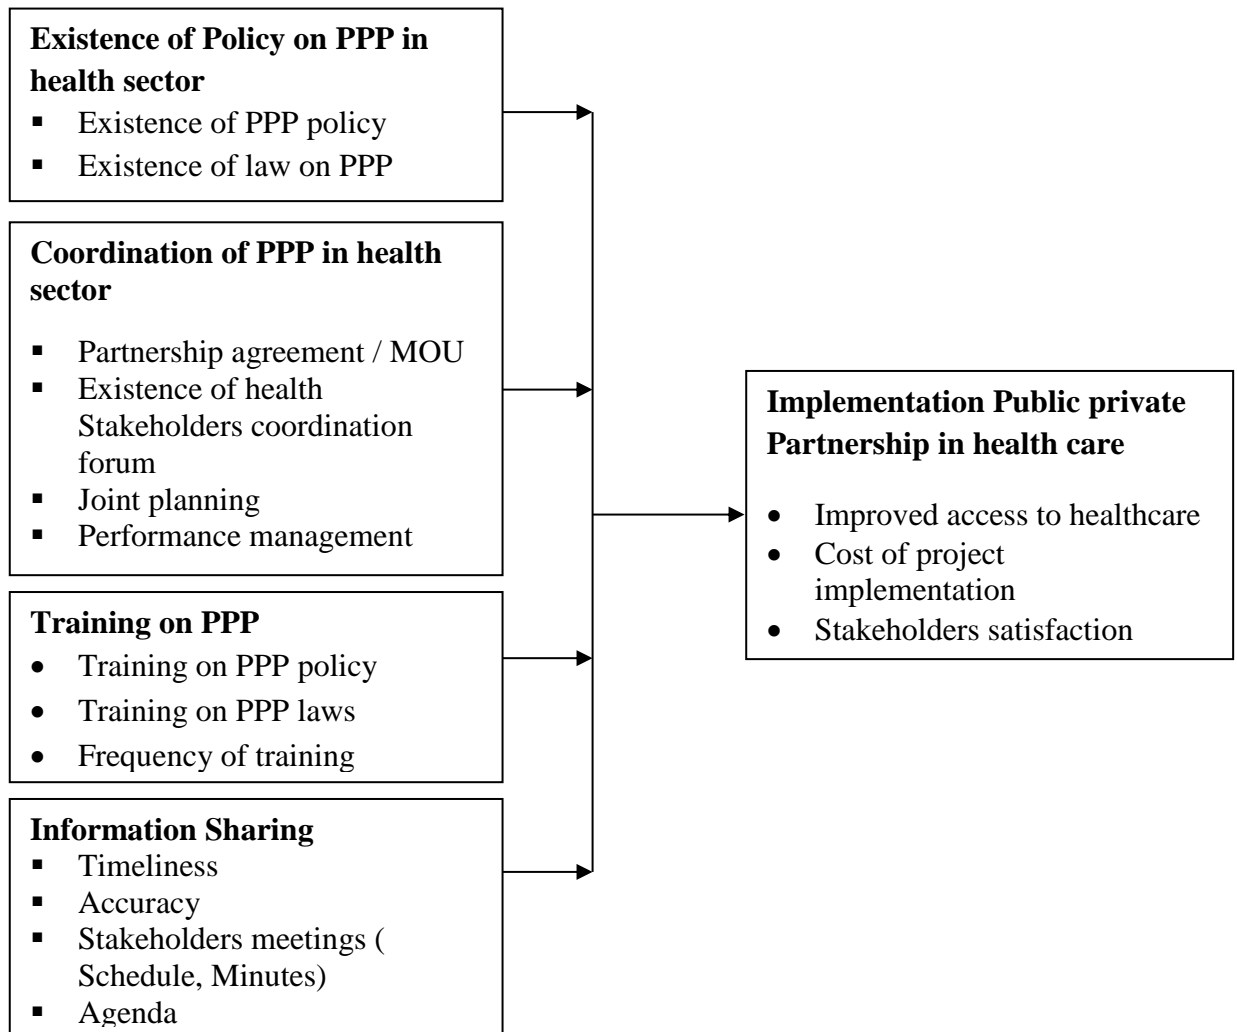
**Existence of Policy on PPP in health sector**
- Existence of PPP policy
- Existence of law on PPP

**Coordination of PPP in health sector**
- Partnership agreement / MOU
- Existence of health Stakeholders coordination forum
- Joint planning
- Performance management

**Training on PPP**
- Training on PPP policy
- Training on PPP laws
- Frequency of training

**Information Sharing**
- Timeliness
- Accuracy
- Stakeholders meetings ( Schedule, Minutes)
- Agenda

**Implementation Public private Partnership in health care**
- Improved access to healthcare
- Cost of project implementation
- Stakeholders satisfaction